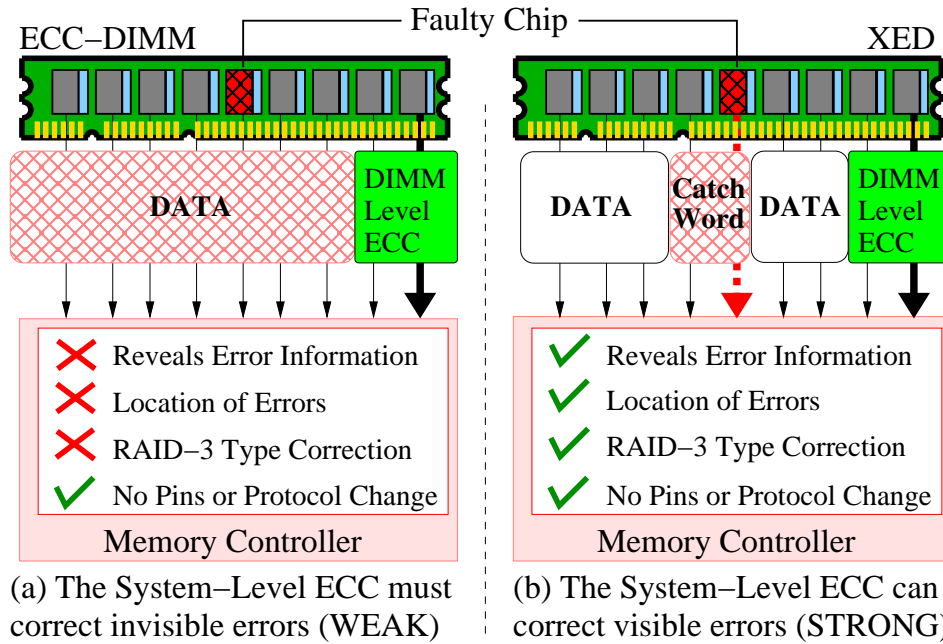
Faulty Chip

ECC–DIMM

DATA

DIMM Level ECC

Reveals Error Information

Location of Errors

RAID–3 Type Correction

No Pins or Protocol Change

Memory Controller

(a) The System–Level ECC must correct invisible errors (WEAK)

XED

DATA

Catch Word

DATA

DIMM Level ECC

Reveals Error Information

Location of Errors

RAID–3 Type Correction

No Pins or Protocol Change

Memory Controller

(b) The System–Level ECC can correct visible errors (STRONG)